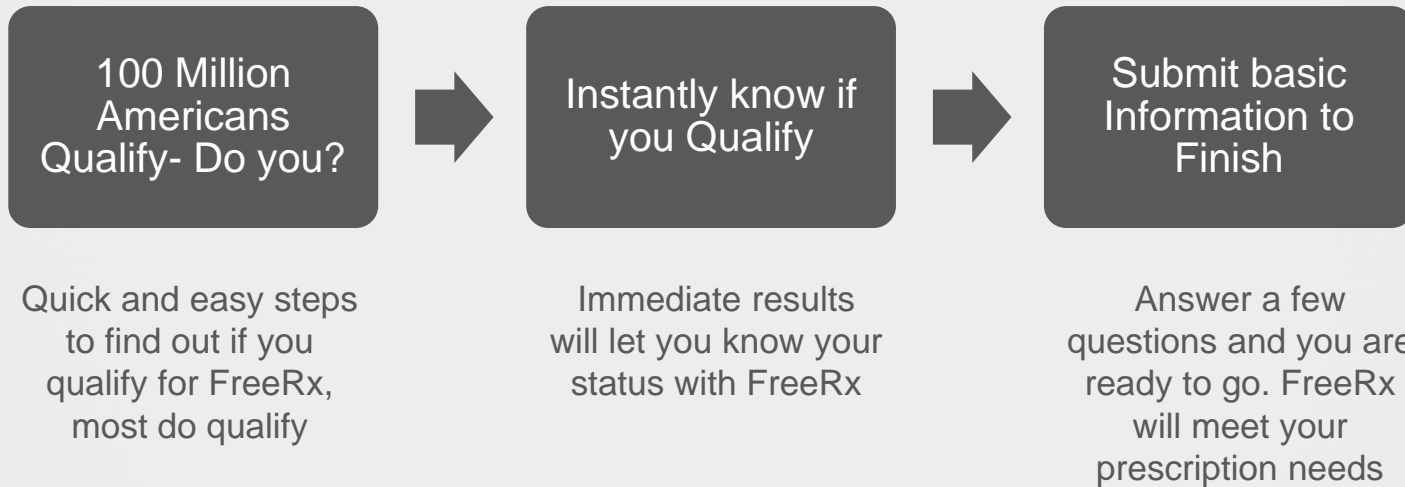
100 Million Americans Qualify- Do you?

Instantly know if you Qualify

Submit basic Information to Finish

Quick and easy steps to find out if you qualify for FreeRx, most do qualify

Immediate results will let you know your status with FreeRx

Answer a few questions and you are ready to go. FreeRx will meet your prescription needs